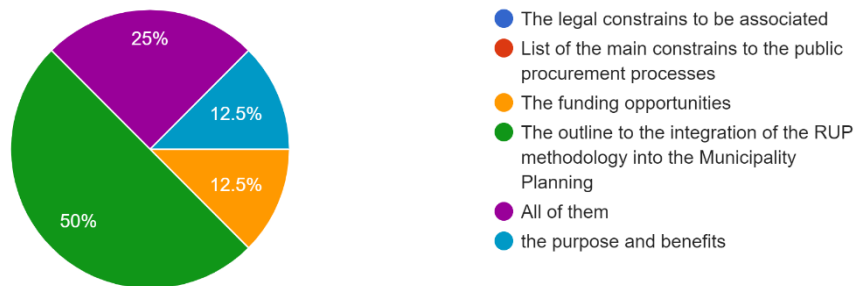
25%

12.5%

12.5%

50%

The legal constrains to be associated

List of the main constrains to the public procurement processes

The funding opportunities

The outline to the integration of the RUP methodology into the Municipality Planning

All of them

the purpose and benefits